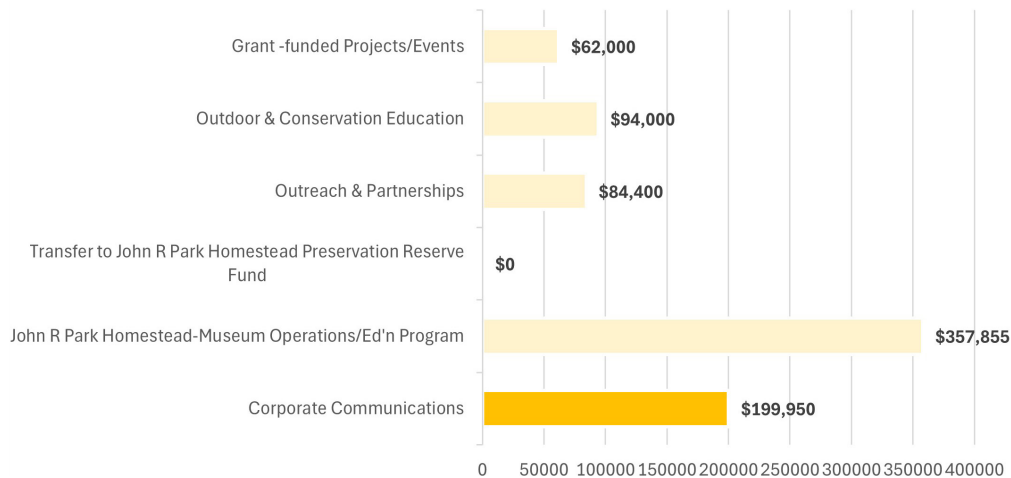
Grant -funded Projects/Events $62,000

Outdoor & Conservation Education $94,000

Outreach & Partnerships $84,400

Transfer to John R Park Homestead Preservation Reserve Fund $0

John R Park Homestead-Museum Operations/Ed'n Program $357,855

Corporate Communications $199,950

0 50000 100000 150000 200000 250000 300000 350000 400000